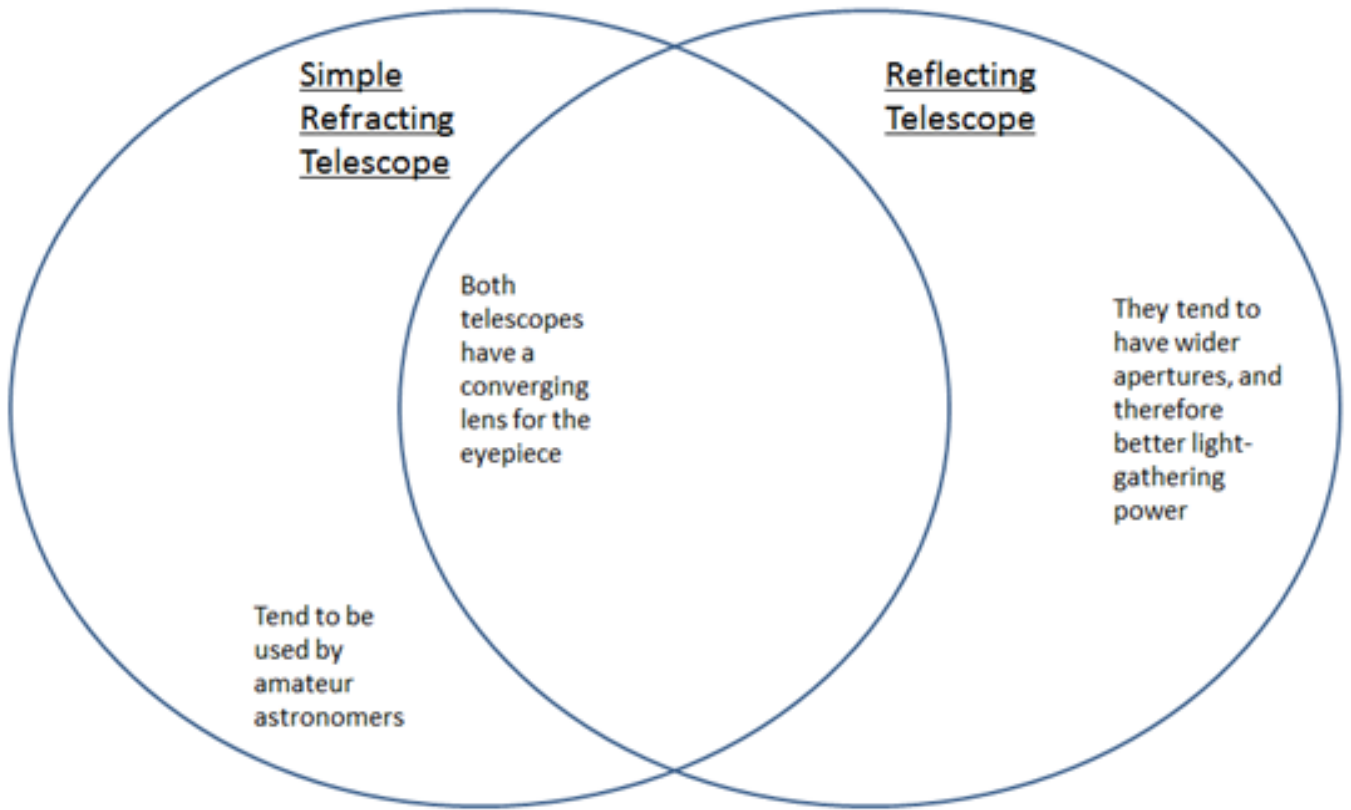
Simple Refracting Telescope

Reflecting Telescope

Both telescopes have a converging lens for the eyepiece

They tend to have wider apertures, and therefore better light-gathering power

Tend to be used by amateur astronomers